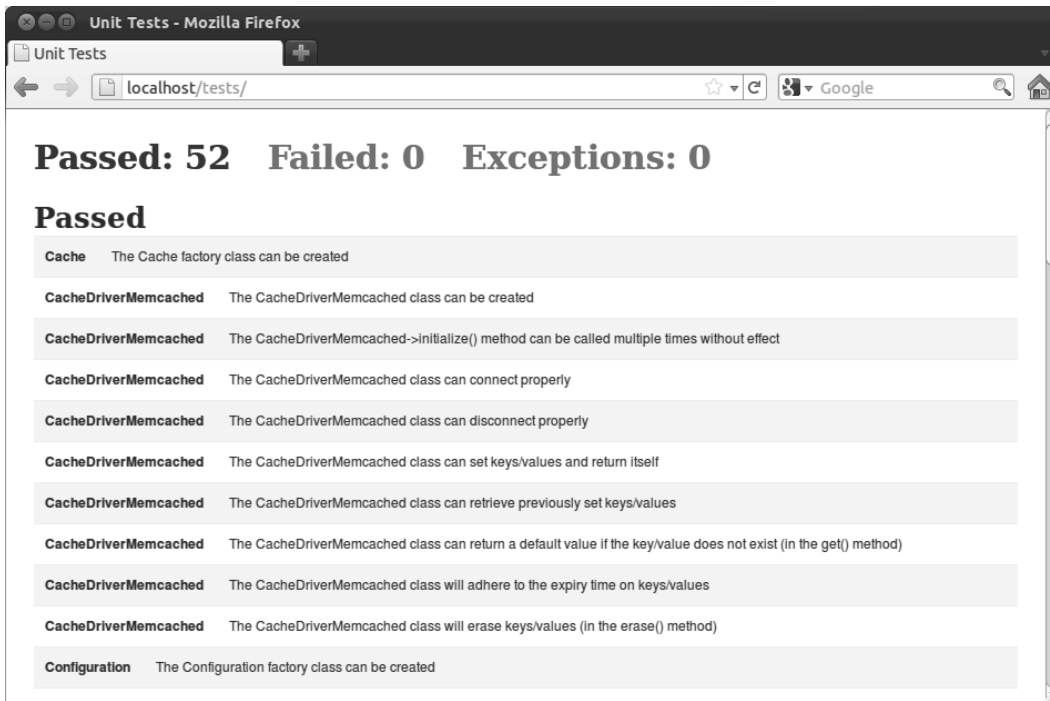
Unit Tests - Mozilla Firefox

Unit Tests

localhost/tests/

Google

Passed: 52 Failed: 0 Exceptions: 0

Passed

| | |
|---|---|
| Cache | The Cache factory class can be created |
| CacheDriverMemcached | The CacheDriverMemcached class can be created |
| CacheDriverMemcached | The CacheDriverMemcached->initialize() method can be called multiple times without effect |
| CacheDriverMemcached | The CacheDriverMemcached class can connect properly |
| CacheDriverMemcached | The CacheDriverMemcached class can disconnect properly |
| CacheDriverMemcached | The CacheDriverMemcached class can set keys/values and return itself |
| CacheDriverMemcached | The CacheDriverMemcached class can retrieve previously set keys/values |
| CacheDriverMemcached | The CacheDriverMemcached class can return a default value if the key/value does not exist (in the get() method) |
| CacheDriverMemcached | The CacheDriverMemcached class will adhere to the expiry time on keys/values |
| CacheDriverMemcached | The CacheDriverMemcached class will erase keys/values (in the erase() method) |
| Configuration | The Configuration factory class can be created |